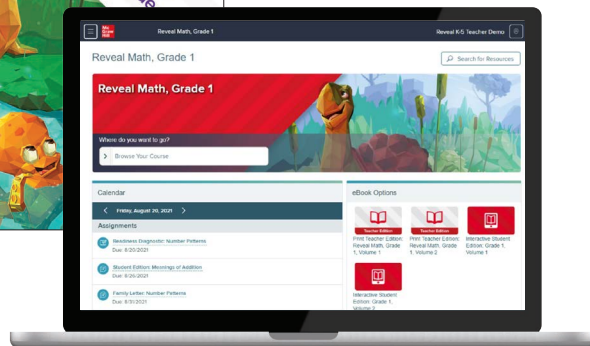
Mc Graw Hill

Reveal Math, Grade 1

Reveal K-5 Teacher Demo

Reveal Math, Grade 1

Search for Resources

Reveal Math, Grade 1

Where do you want to go?

Browse Your Course

Calendar

Friday, August 20, 2021

Assignments

Readiness Diagnostic: Number Patterns
Due: 8/20/2021

Student Edition: Meanings of Addition
Due: 8/26/2021

Family Letter: Number Patterns
Due: 8/31/2021

eBook Options

Teacher Edition

Print Teacher Edition: Reveal Math, Grade 1, Volume 1

Teacher Edition

Print Teacher Edition: Reveal Math, Grade 1, Volume 2

Interactive Student Edition: Grade 1, Volume 1

Interactive Student Edition: Grade 1, Volume 2